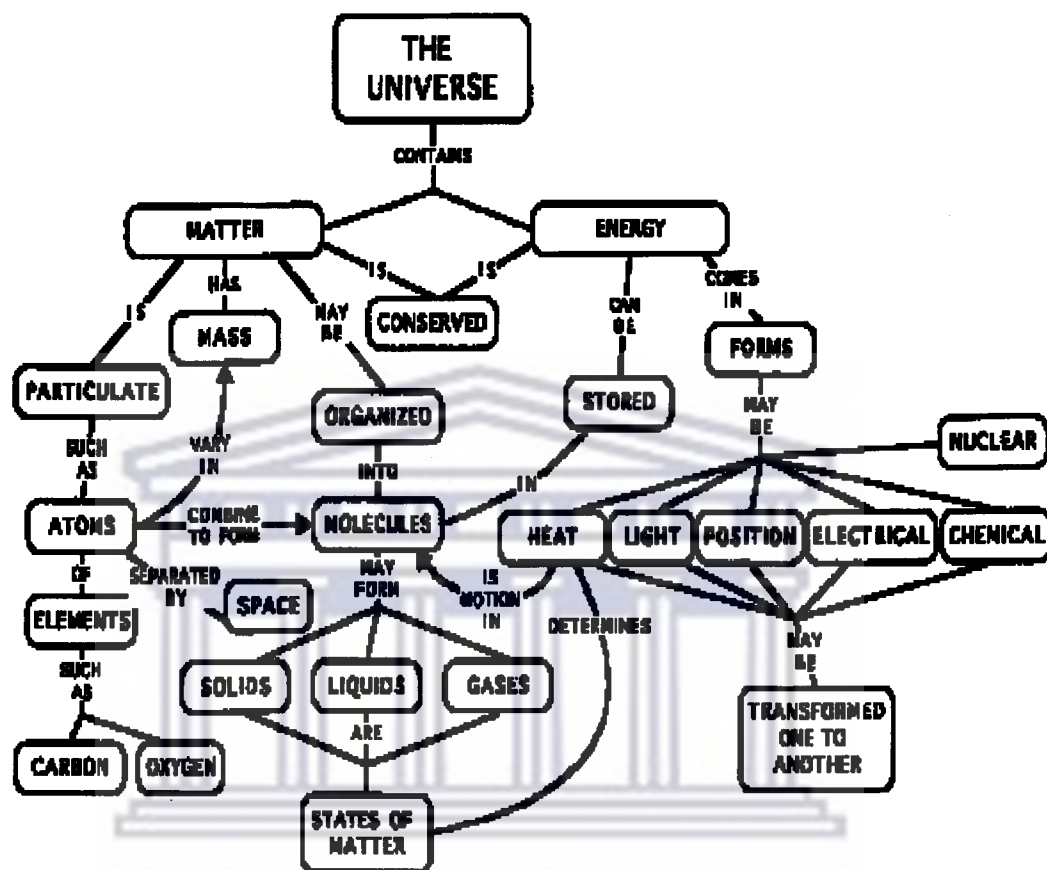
THE UNIVERSE

CONTAINS

MATTER

ENERGY

IS

IS

HAS

IS

MAY BE

CAN BE

COMES IN

MASS

CONSERVED

PARTICULATE

ORGANIZED

STORED

FORMS

MAY BE

NUCLEAR

SUCH AS

VARY IN

INTO

IN

ATOMS

COMBINE TO FORM

MOLECULES

HEAT

LIGHT

POSITION

ELECTRICAL

CHEMICAL

OF

SEPARATED BY

SPACE

MAY FORM

IS MOTION IN

ELEMENTS

DETERMINES

MAY BE

SUCH AS

SOLIDS

LIQUIDS

GASES

ARE

TRANSFORMED ONE TO ANOTHER

CARBON

OXYGEN

STATES OF MATTER